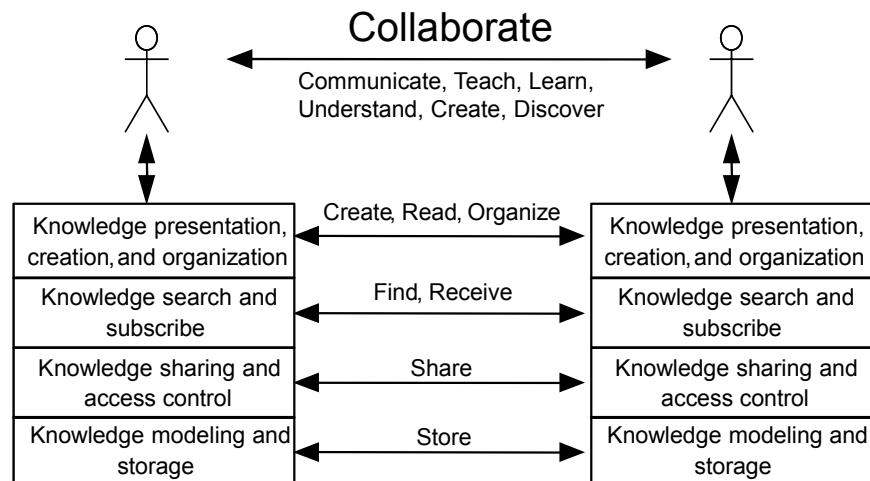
Collaborate

Communicate, Teach, Learn, Understand, Create, Discover

Knowledge presentation, creation, and organization

Create, Read, Organize

Knowledge presentation, creation, and organization

Knowledge search and subscribe

Find, Receive

Knowledge search and subscribe

Knowledge sharing and access control

Share

Knowledge sharing and access control

Knowledge modeling and storage

Store

Knowledge modeling and storage